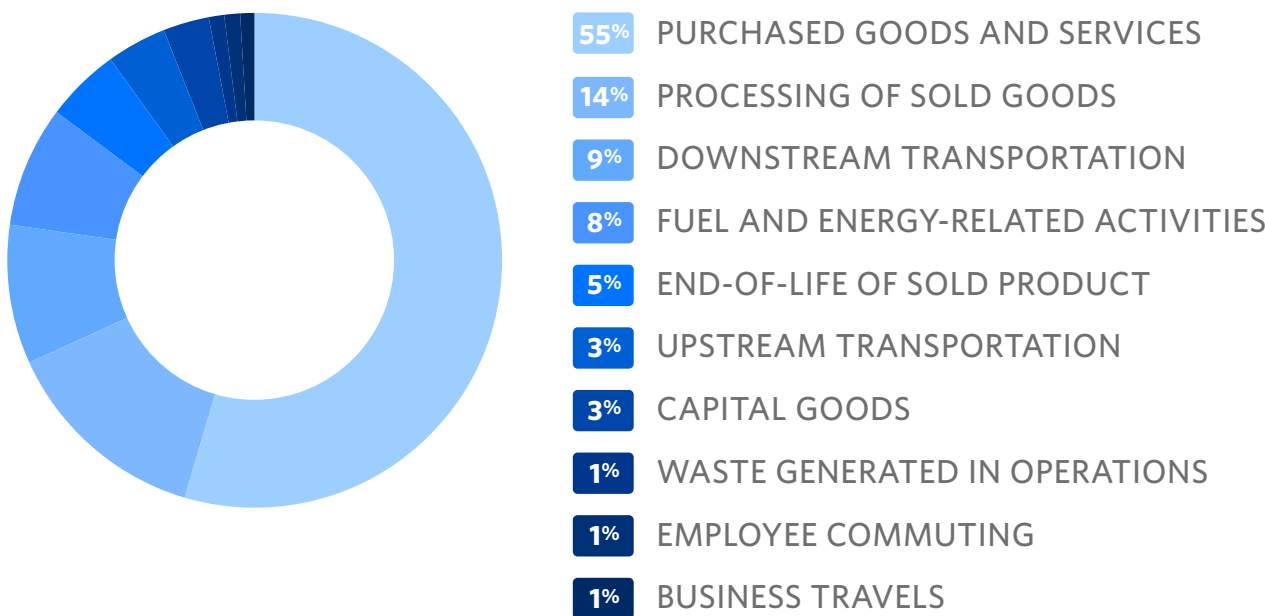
55% PURCHASED GOODS AND SERVICES

14% PROCESSING OF SOLD GOODS

9% DOWNSTREAM TRANSPORTATION

8% FUEL AND ENERGY-RELATED ACTIVITIES

5% END-OF-LIFE OF SOLD PRODUCT

3% UPSTREAM TRANSPORTATION

3% CAPITAL GOODS

1% WASTE GENERATED IN OPERATIONS

1% EMPLOYEE COMMUTING

1% BUSINESS TRAVELS